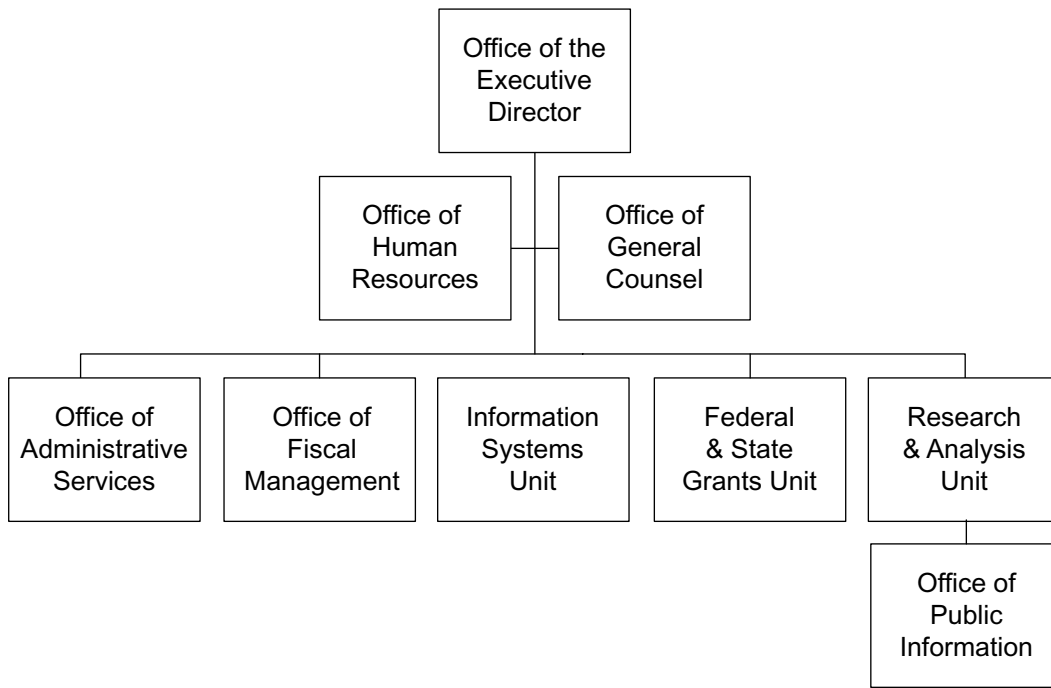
Office of the Executive Director

Office of Human Resources

Office of General Counsel

Office of Administrative Services

Office of Fiscal Management

Information Systems Unit

Federal & State Grants Unit

Research & Analysis Unit

Office of Public Information